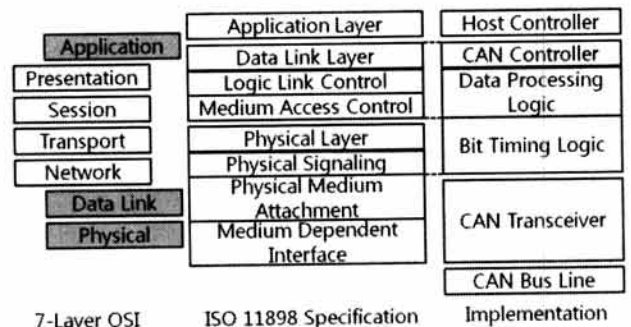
Application
Presentation
Session
Transport
Network
Data Link
Physical

7-Layer OSI

Application Layer
Data Link Layer
Logic Link Control
Medium Access Control
Physical Layer
Physical Signaling
Physical Medium Attachment
Medium Dependent Interface

ISO 11898 Specification

Host Controller
CAN Controller
Data Processing Logic
Bit Timing Logic
CAN Transceiver
CAN Bus Line

Implementation